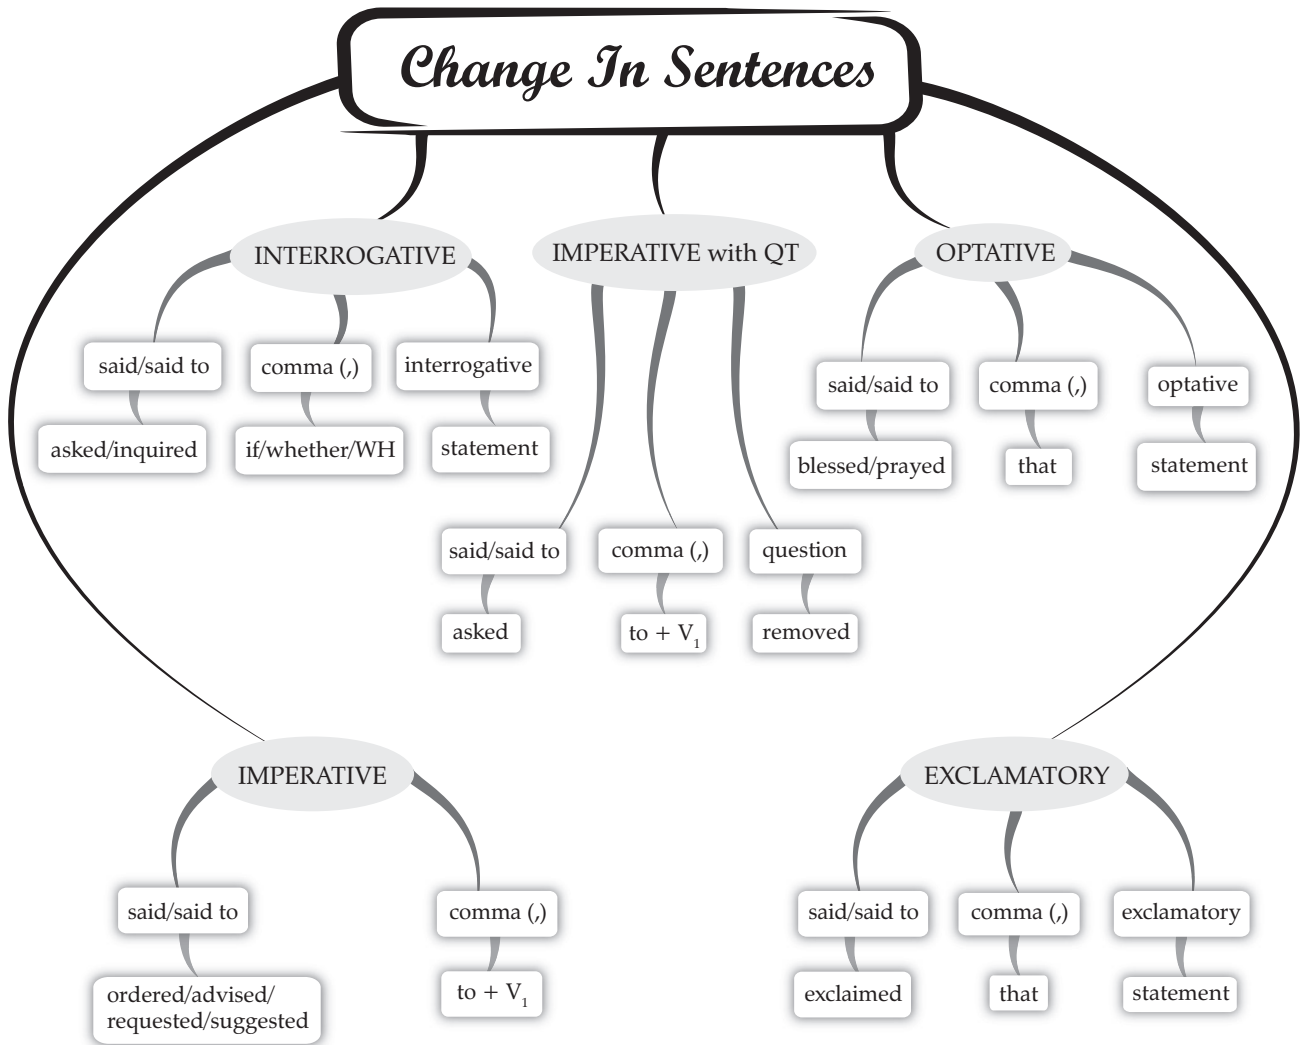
Change In Sentences

INTERROGATIVE

said/said to

asked/inquired

comma (,)

if/whether/WH

interrogative

statement

IMPERATIVE with QT

said/said to

asked

comma (,)

to + $V_1$

question

removed

OPTATIVE

said/said to

blessed/prayed

comma (,)

that

optative

statement

IMPERATIVE

said/said to

ordered/advised/ requested/suggested

comma (,)

to + $V_1$

EXCLAMATORY

said/said to

exclaimed

comma (,)

that

exclamatory

statement